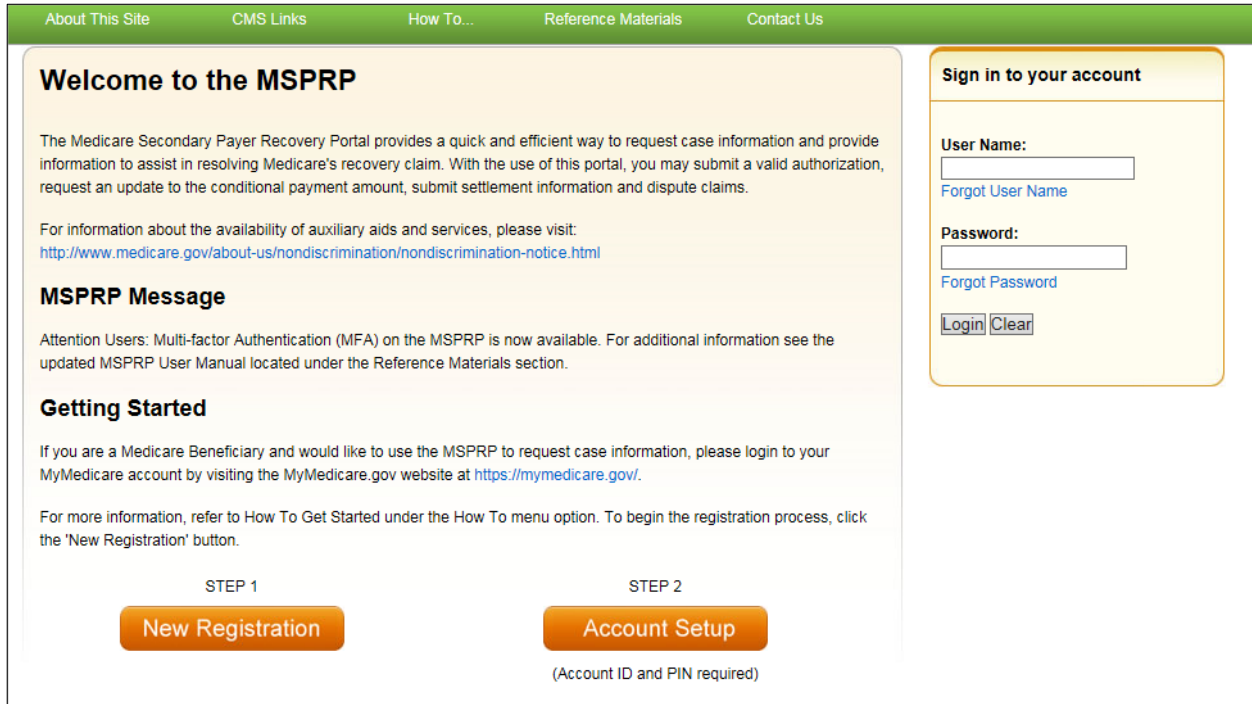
About This Site CMS Links How To... Reference Materials Contact Us

Welcome to the MSPRP

The Medicare Secondary Payer Recovery Portal provides a quick and efficient way to request case information and provide information to assist in resolving Medicare's recovery claim. With the use of this portal, you may submit a valid authorization, request an update to the conditional payment amount, submit settlement information and dispute claims.

For information about the availability of auxiliary aids and services, please visit: http://www.medicare.gov/about-us/nondiscrimination/nondiscrimination-notice.html

MSPRP Message

Attention Users: Multi-factor Authentication (MFA) on the MSPRP is now available. For additional information see the updated MSPRP User Manual located under the Reference Materials section.

Getting Started

If you are a Medicare Beneficiary and would like to use the MSPRP to request case information, please login to your MyMedicare account by visiting the MyMedicare.gov website at https://mymedicare.gov/.

For more information, refer to How To Get Started under the How To menu option. To begin the registration process, click the 'New Registration' button.

STEP 1

New Registration

STEP 2

Account Setup

(Account ID and PIN required)

Sign in to your account

User Name:

Forgot User Name

Password:

Forgot Password

Login Clear